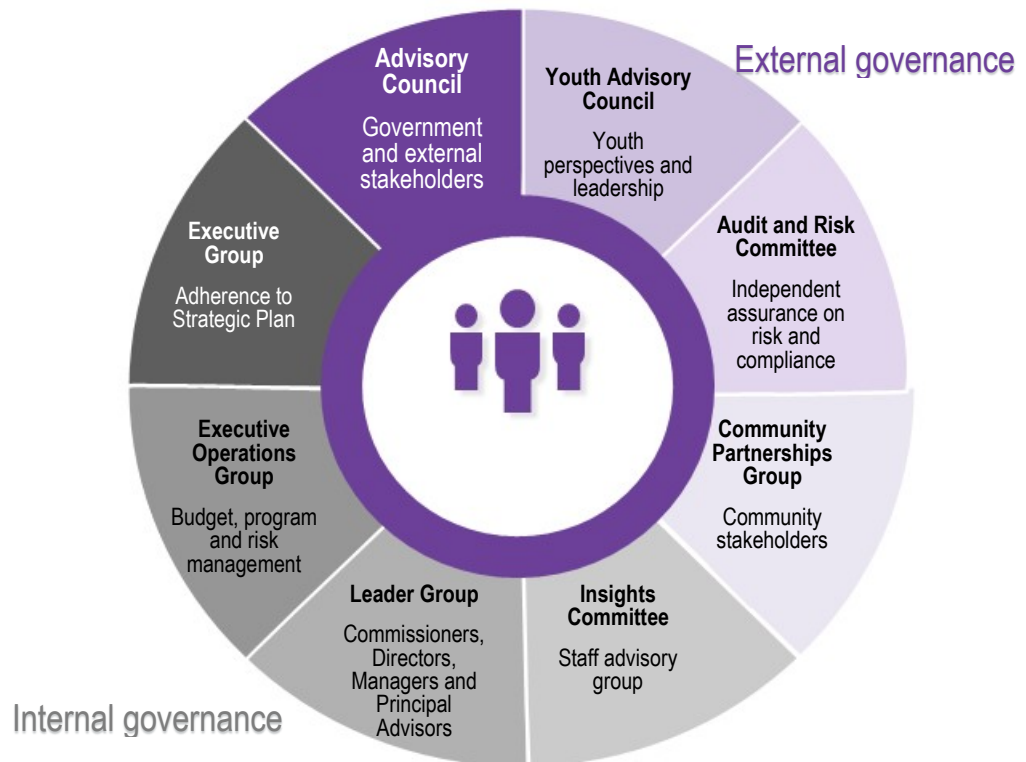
External governance

Advisory Council
Government and external stakeholders

Youth Advisory Council
Youth perspectives and leadership

Audit and Risk Committee
Independent assurance on risk and compliance

Community Partnerships Group
Community stakeholders

Insights Committee
Staff advisory group

Leader Group
Commissioners, Directors, Managers and Principal Advisors

Executive Operations Group
Budget, program and risk management

Executive Group
Adherence to Strategic Plan

Internal governance